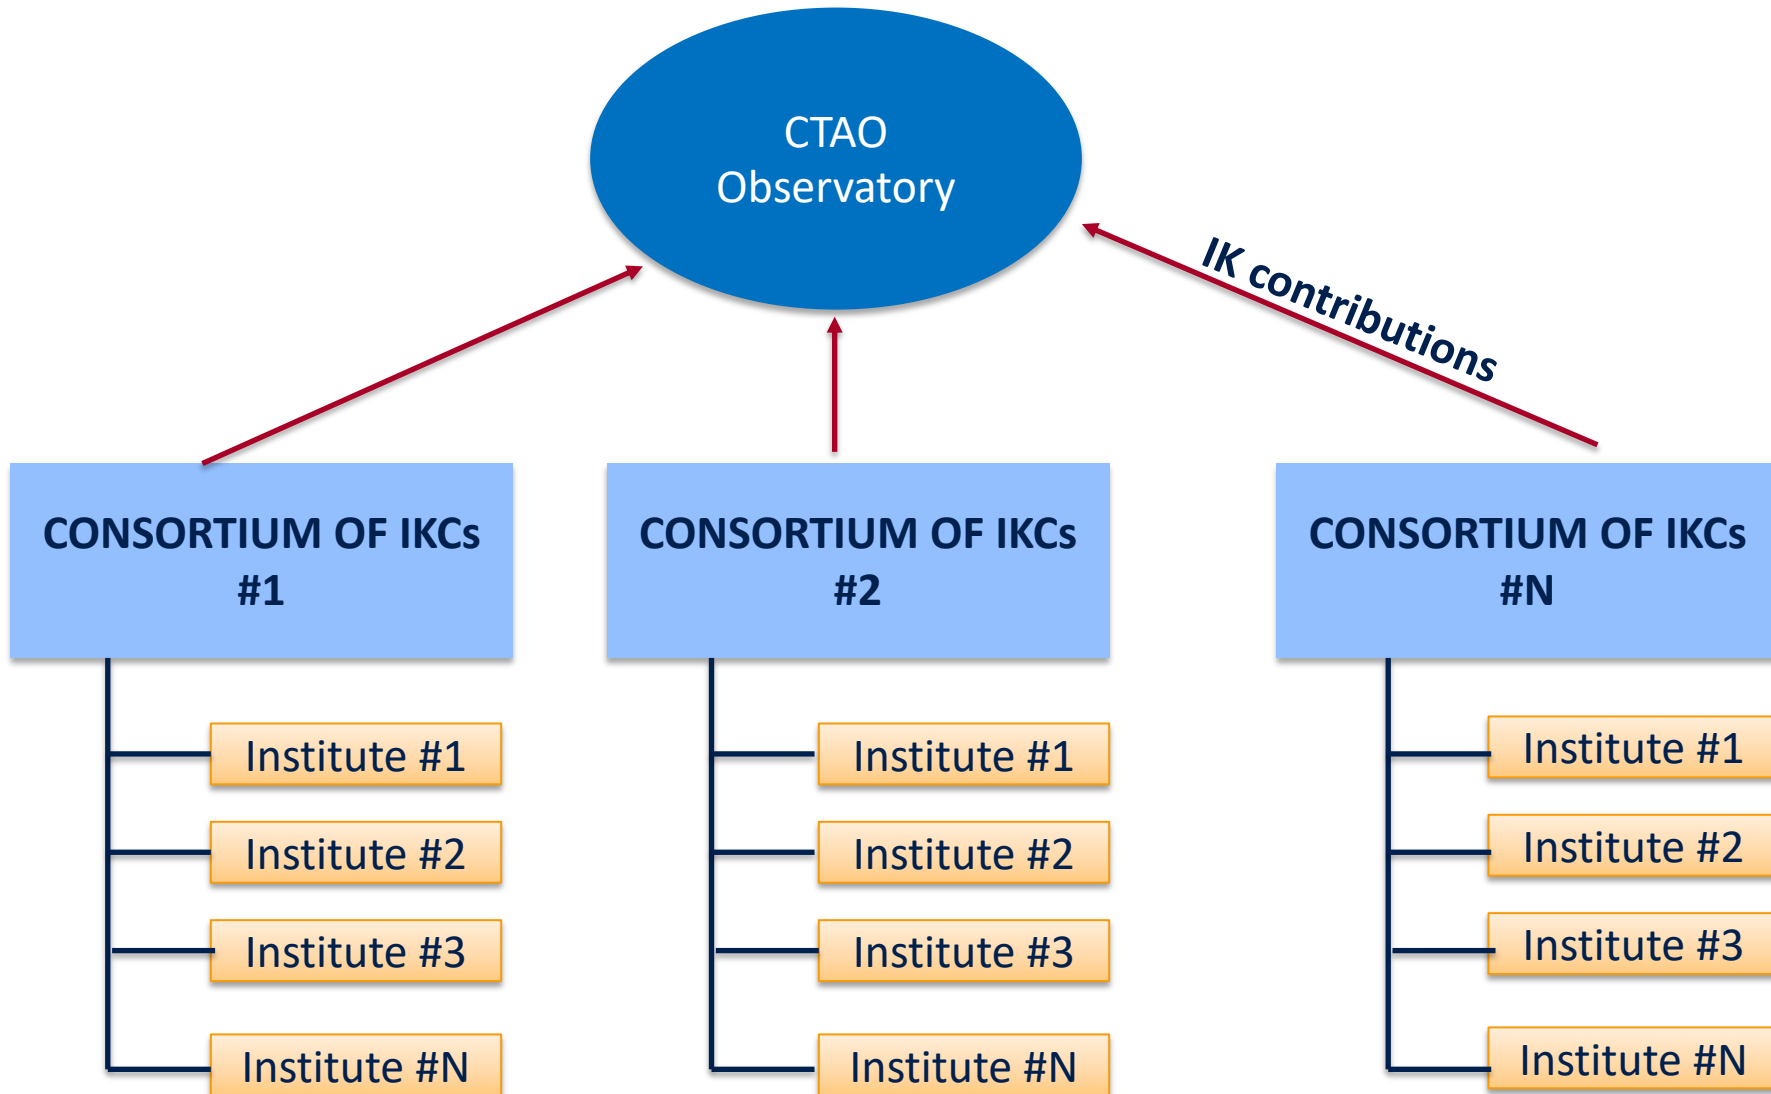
CTAO
Observatory

IK contributions

CONSORTIUM OF IKCs
#1

Institute #1
Institute #2
Institute #3
Institute #N

CONSORTIUM OF IKCs
#2

Institute #1
Institute #2
Institute #3
Institute #N

CONSORTIUM OF IKCs
#N

Institute #1
Institute #2
Institute #3
Institute #N